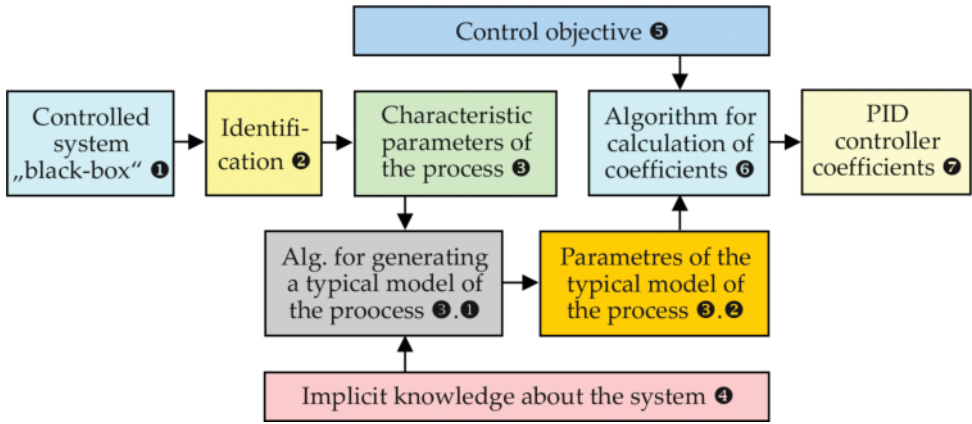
Control objective ❺

Controlled system „black-box“ ❶

Identification ❷

Characteristic parameters of the process ❸

Algorithm for calculation of coefficients ❻

PID controller coefficients ❼

Alg. for generating a typical model of the proocess ❸.❶

Parametres of the typical model of the process ❸.❷

Implicit knowledge about the system ❹